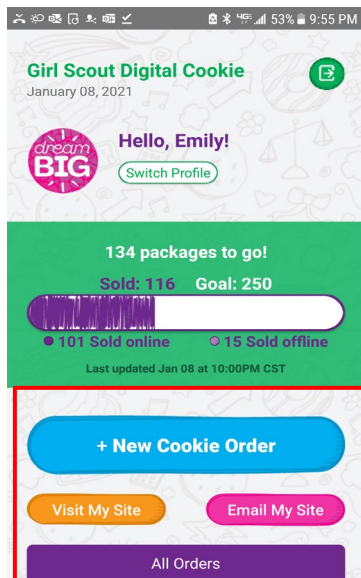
53% 9:55 PM

Girl Scout Digital Cookie
January 08, 2021

dream BIG

Hello, Emily!
Switch Profile

134 packages to go!
Sold: 116 Goal: 250
101 Sold online 15 Sold offline
Last updated Jan 08 at 10:00PM CST

+ New Cookie Order

Visit My Site
Email My Site

All Orders